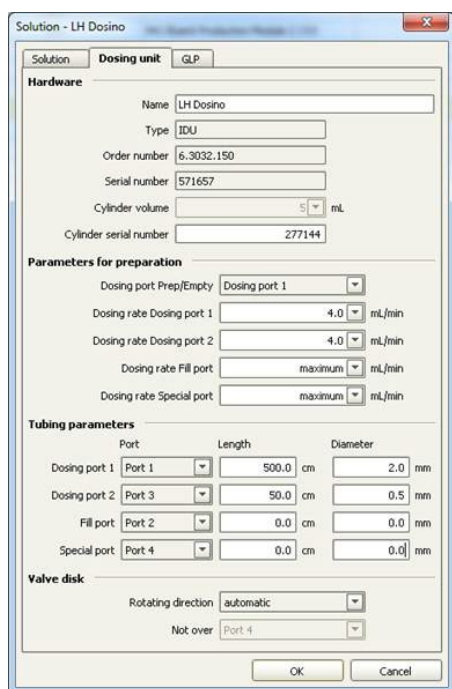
Solution - LH Dosino

Solution | Dosing unit | GLP

Hardware

Name LH Dosino

Type IDU

Order number 6.3032.150

Serial number 571657

Cylinder volume 5 mL

Cylinder serial number 277144

Parameters for preparation

Dosing port Prep/Empty Dosing port 1

Dosing rate Dosing port 1 4.0 mL/min

Dosing rate Dosing port 2 4.0 mL/min

Dosing rate Fill port maximum mL/min

Dosing rate Special port maximum mL/min

Tubing parameters

| | Port | Length | | Diameter | |
|---|---|---|---|---|---|
| Dosing port 1 | Port 1 | 500.0 | cm | 2.0 | mm |
| Dosing port 2 | Port 3 | 50.0 | cm | 0.5 | mm |
| Fill port | Port 2 | 0.0 | cm | 0.0 | mm |
| Special port | Port 4 | 0.0 | cm | 0.0 | mm |

Valve disk

Rotating direction automatic

Not over Port 4

OK Cancel